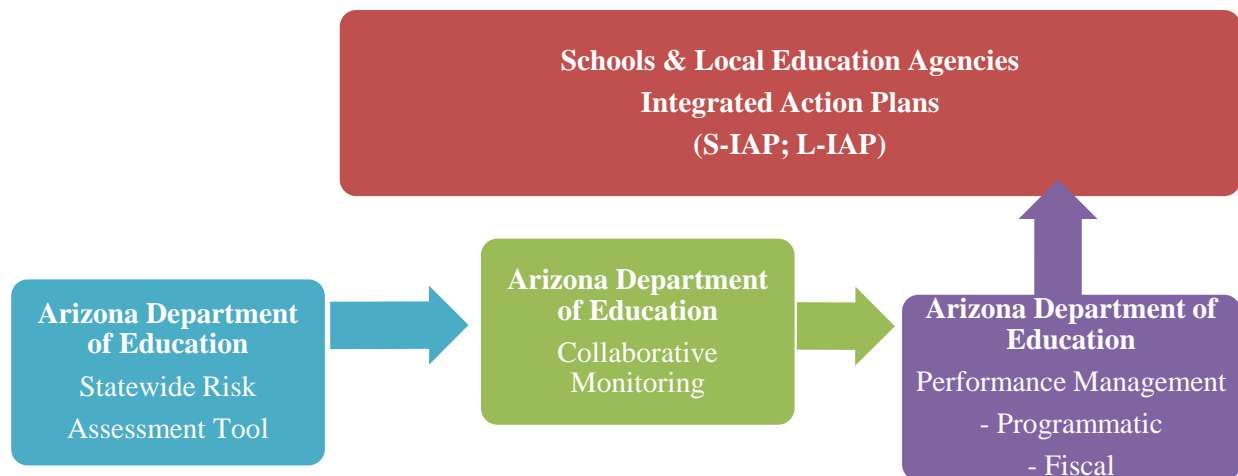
Schools & Local Education Agencies
Integrated Action Plans
(S-IAP; L-IAP)

Arizona Department of Education
Statewide Risk Assessment Tool

Arizona Department of Education
Collaborative Monitoring

Arizona Department of Education
Performance Management
- Programmatic
- Fiscal